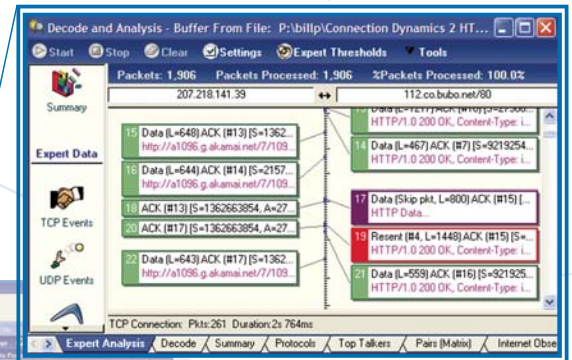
Decode and Analysis - Buffer From File: P:\billp\Connection Dynamics 2 HT...

Start  Stop  Clear  Settings  Expert Thresholds  Tools

Summary

Packets: 1,906  Packets Processed: 1,906  %Packets Processed: 100.0%

207.218.141.39  ↔  112.co.bubo.net/80

Expert Data

TCP Events

UDP Events

15 Data (L=648) ACK (#13) [S=1362...
http://a1096.g.akamai.net/7/109...

16 Data (L=644) ACK (#14) [S=2157...
http://a1096.g.akamai.net/7/109...

18 ACK (#13) [S=1362663854, A=27...

20 ACK (#17) [S=1362663854, A=27...

22 Data (L=643) ACK (#17) [S=1362...
http://a1096.g.akamai.net/7/109...

Data (L=1217) ACK (#10) [S=27...
HTTP/1.0 200 OK, Content-Type: i...

14 Data (L=467) ACK (#7) [S=9219254...
HTTP/1.0 200 OK, Content-Type: i...

17 Data (Skip pkt, L=800) ACK (#15) [...
HTTP Data...

19 Resent (#4, L=1448) ACK (#15) [S=...
HTTP/1.0 200 OK, Content-Type: i...

21 Data (L=559) ACK (#16) [S=921925...
HTTP/1.0 200 OK, Content-Type: i...

TCP Connection: Pkts:261 Duration:2s 764ms

Expert Analysis | Decode | Summary | Protocols | Top Talkers | Pairs (Matrix) | Internet Obse